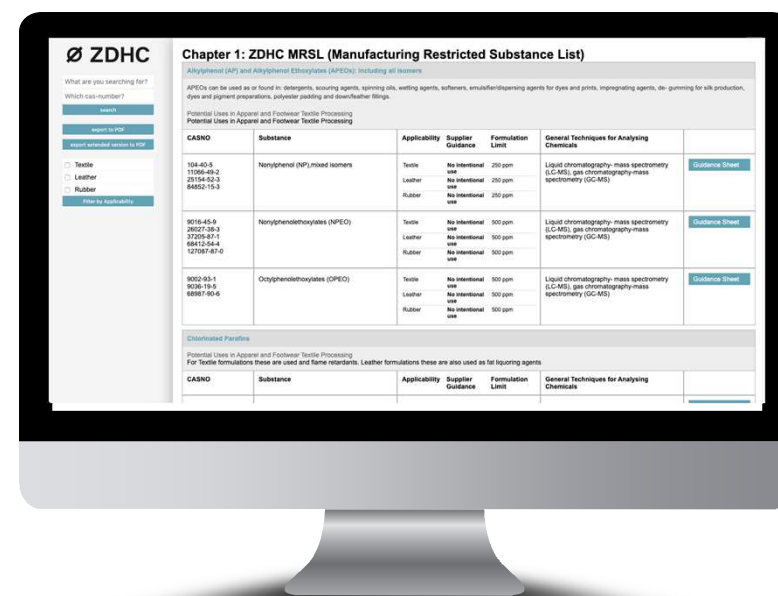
Ø ZDHC

What are you searching for?

Which cas-number?

search

export to PDF

export extended version to PDF

Textile

Leather

Rubber

filter by Applicability

Chapter 1: ZDHC MRSL (Manufacturing Restricted Substance List)

Alkylphenol (AP) and Alkylphenol Ethoxylates (APEOs): including all isomers

APEOs can be used as or found in: detergents, scouring agents, spinning oils, wetting agents, softeners, emulsifier/dispersing agents for dyes and prints, impregnating agents, de- gumming for silk production, dyes and pigment preparations, polyester padding and down/feather fillings.

Potential Uses in Apparel and Footwear Textile Processing
Potential Uses in Apparel and Footwear Textile Processing

| CASNO | Substance | Applicability | Supplier Guidance | Formulation Limit | General Techniques for Analysing Chemicals | |
|---|---|---|---|---|---|---|
| 104-40-5 11066-49-2 25154-52-3 84852-15-3 | Nonylphenol (NP),mixed isomers | Textile<br>Leather<br>Rubber | No intentional use<br>No intentional use<br>No intentional use | 250 ppm<br>250 ppm<br>250 ppm | Liquid chromatography- mass spectrometry (LC-MS), gas chromatography-mass spectrometry (GC-MS) | Guidance Sheet |
| 9016-45-9 26027-38-3 37205-87-1 68412-54-4 127087-87-0 | Nonylphenolethoxylates (NPEO) | Textile<br>Leather<br>Rubber | No intentional use<br>No intentional use<br>No intentional use | 500 ppm<br>500 ppm<br>500 ppm | Liquid chromatography- mass spectrometry (LC-MS), gas chromatography-mass spectrometry (GC-MS) | Guidance Sheet |
| 9002-93-1 9036-19-5 68987-90-6 | Octylphenolethoxylates (OPEO) | Textile<br>Leather<br>Rubber | No intentional use<br>No intentional use<br>No intentional use | 500 ppm<br>500 ppm<br>500 ppm | Liquid chromatography- mass spectrometry (LC-MS), gas chromatography-mass spectrometry (GC-MS) | Guidance Sheet |

Chlorinated Paraffins

Potential Uses in Apparel and Footwear Textile Processing
For Textile formulations these are used and flame retardants. Leather formulations these are also used as fat liquoring agents

| CASNO | Substance | Applicability | Supplier Guidance | Formulation Limit | General Techniques for Analysing Chemicals | |
|---|---|---|---|---|---|---|